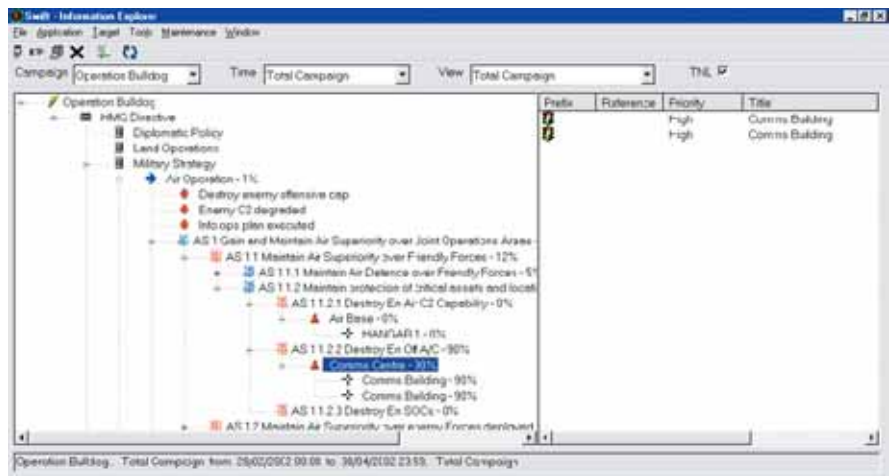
Swift - Information Explorer

File Application Target Tools Maintenance Window

Campaign Operation Bulldog Time Total Campaign View Total Campaign TNL

Operation Bulldog
HMG Directive
Diplomatic Policy
Land Operations
Military Strategy
Air Operation - 1%
Destroy enemy offensive cap
Enemy C2 degraded
Info ops plan executed
AS 1 Gain and Maintain Air Superiority over Joint Operations Areas
AS 1.1 Maintain Air Superiority over Friendly Forces - 12%
AS 1.1.1 Maintain Air Defence over Friendly Forces - 5
AS 1.1.2 Maintain protection of critical assets and locati
AS 1.1.2.1 Destroy En Air C2 Capability - 0%
Air Base - 0%
HANGAR 1 - 0%
AS 1.1.2.2 Destroy En Off A/C - 90%
Comms Centre - 30%
Comms Building - 90%
Comms Building - 90%
AS 1.1.2.3 Destroy En SOCs - 0%
AS 1.2 Maintain Air Superiority over enemy Forces deployed

| Prefix | Reference | Priority | Title |
|---|---|---|---|
| | | High | Comms Building |
| | | High | Comms Building |

Operation Bulldog. Total Campaign from 28/02/2002 00:00 to 30/04/2002 23:59. Total Campaign